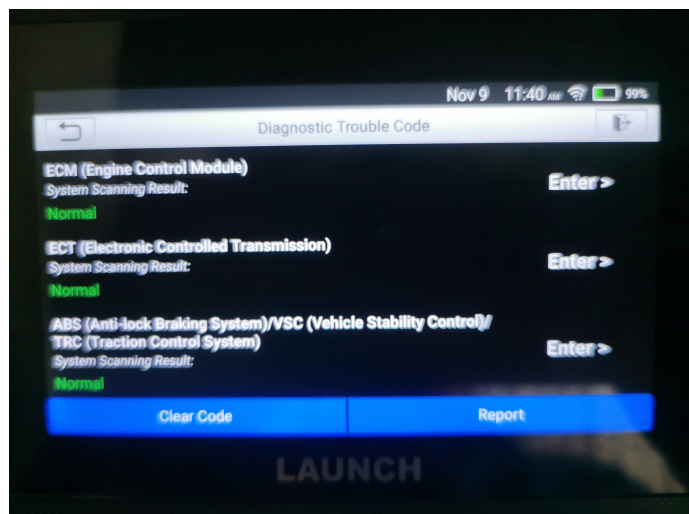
Nov 9 11:40 AM 99%

Diagnostic Trouble Code

ECM (Engine Control Module)
System Scanning Result:
Normal

Enter >

ECT (Electronic Controlled Transmission)
System Scanning Result:
Normal

Enter >

ABS (Anti-lock Braking System)/VSC (Vehicle Stability Control)/ TRC (Traction Control System)
System Scanning Result:
Normal

Enter >

Clear Code

Report

LAUNCH